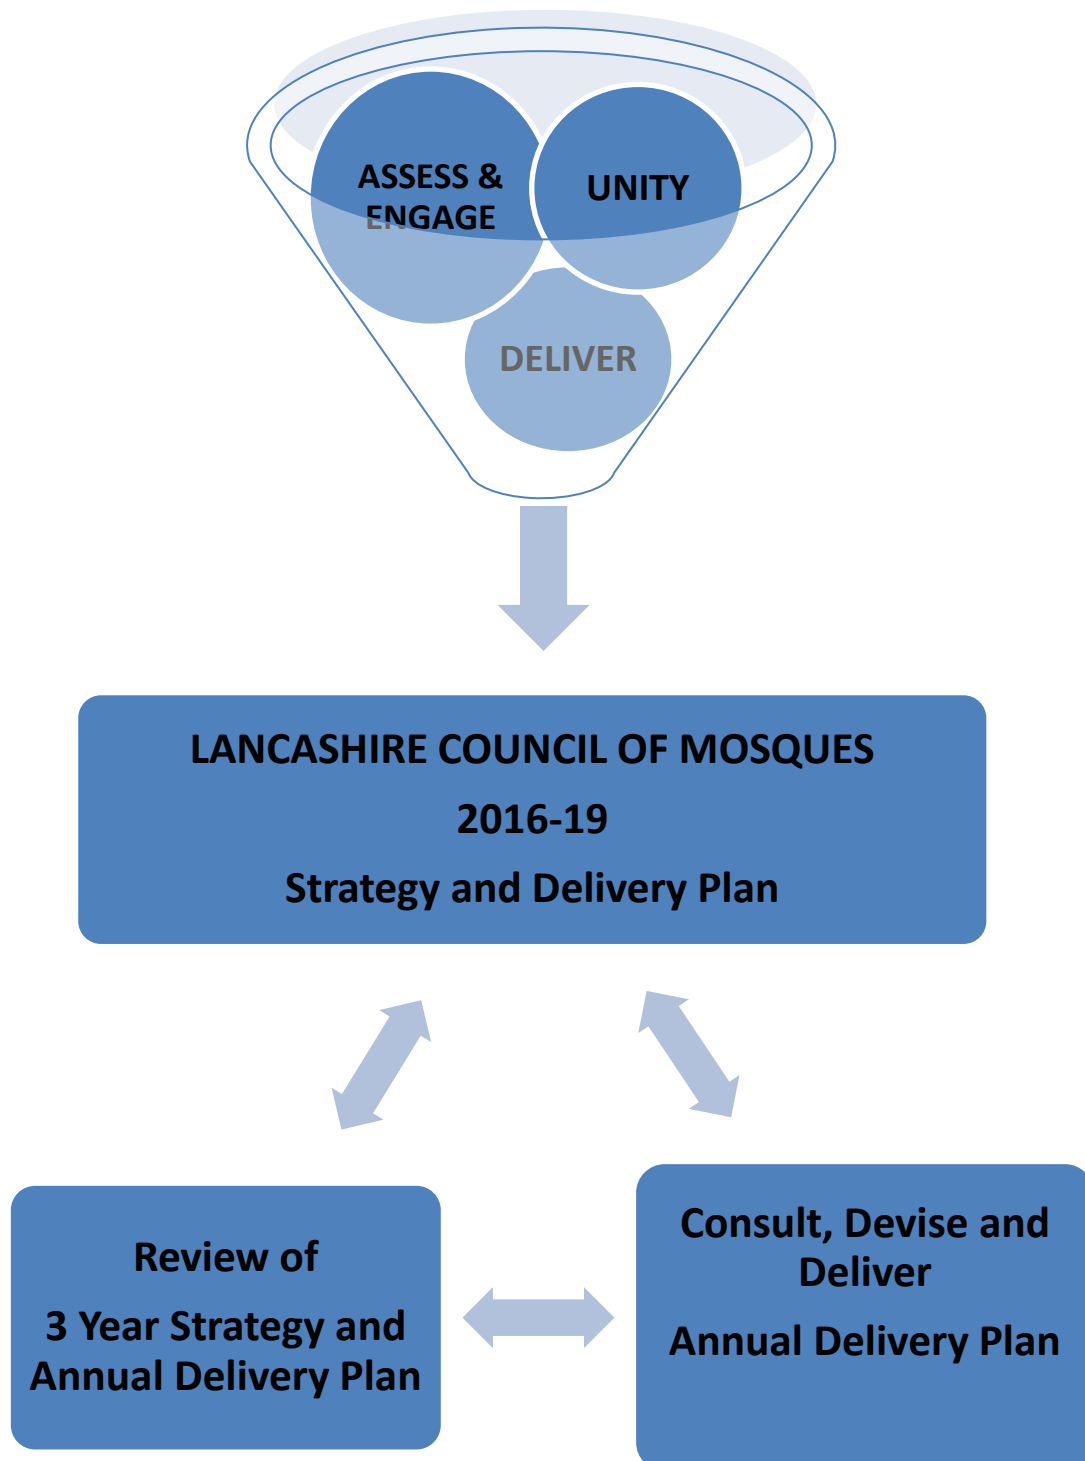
ASSESS & ENGAGE

UNITY

DELIVER

LANCASHIRE COUNCIL OF MOSQUES

2016-19

Strategy and Delivery Plan

Review of

3 Year Strategy and Annual Delivery Plan

Consult, Devise and Deliver

Annual Delivery Plan